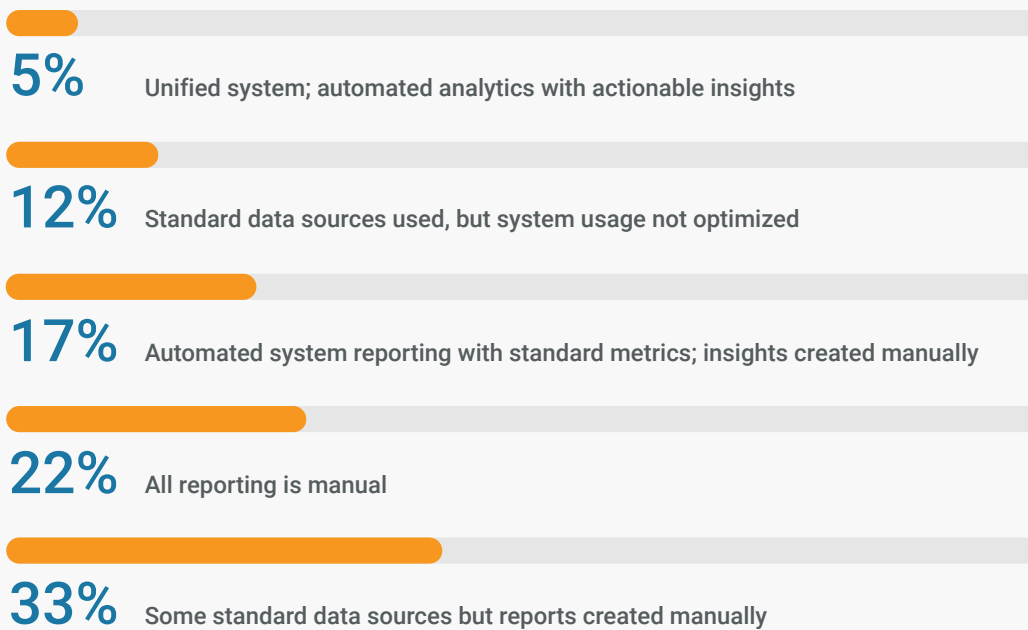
5% Unified system; automated analytics with actionable insights

12% Standard data sources used, but system usage not optimized

17% Automated system reporting with standard metrics; insights created manually

22% All reporting is manual

33% Some standard data sources but reports created manually